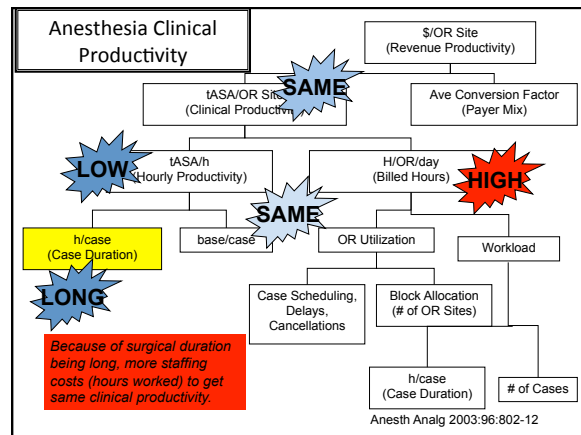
Anesthesia Clinical Productivity

\$/OR Site
(Revenue Productivity)

tASA/OR Site
(Clinical Productivity)

SAME

Ave Conversion Factor
(Payer Mix)

LOW

tASA/h
(Hourly Productivity)

H/OR/day
(Billed Hours)

HIGH

SAME

h/case
(Case Duration)

base/case

OR Utilization

Workload

LONG

Case Scheduling, Delays, Cancellations

Block Allocation
(# of OR Sites)

Because of surgical duration being long, more staffing costs (hours worked) to get same clinical productivity.

h/case
(Case Duration)

# of Cases

Anesth Analg 2003:96:802-12